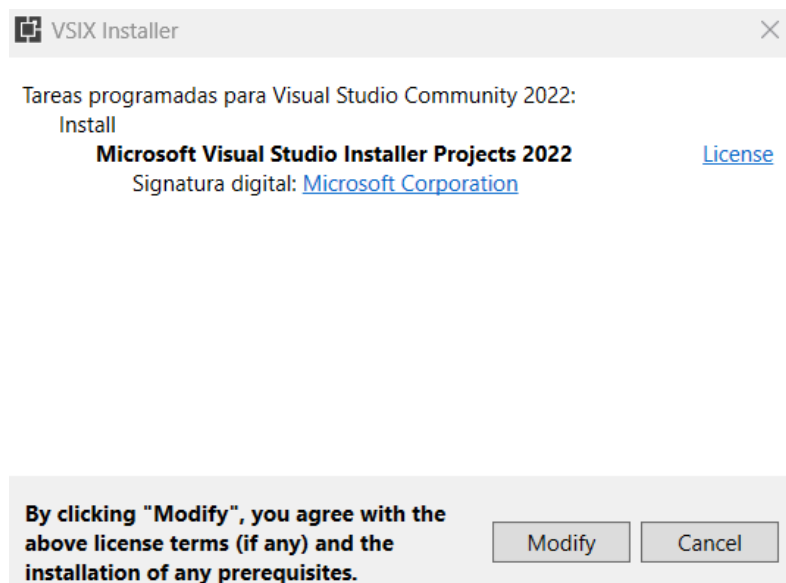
VSIX Installer

Tareas programadas para Visual Studio Community 2022:
Install
**Microsoft Visual Studio Installer Projects 2022** License
Signatura digital: Microsoft Corporation

**By clicking "Modify", you agree with the above license terms (if any) and the installation of any prerequisites.**

Modify
Cancel